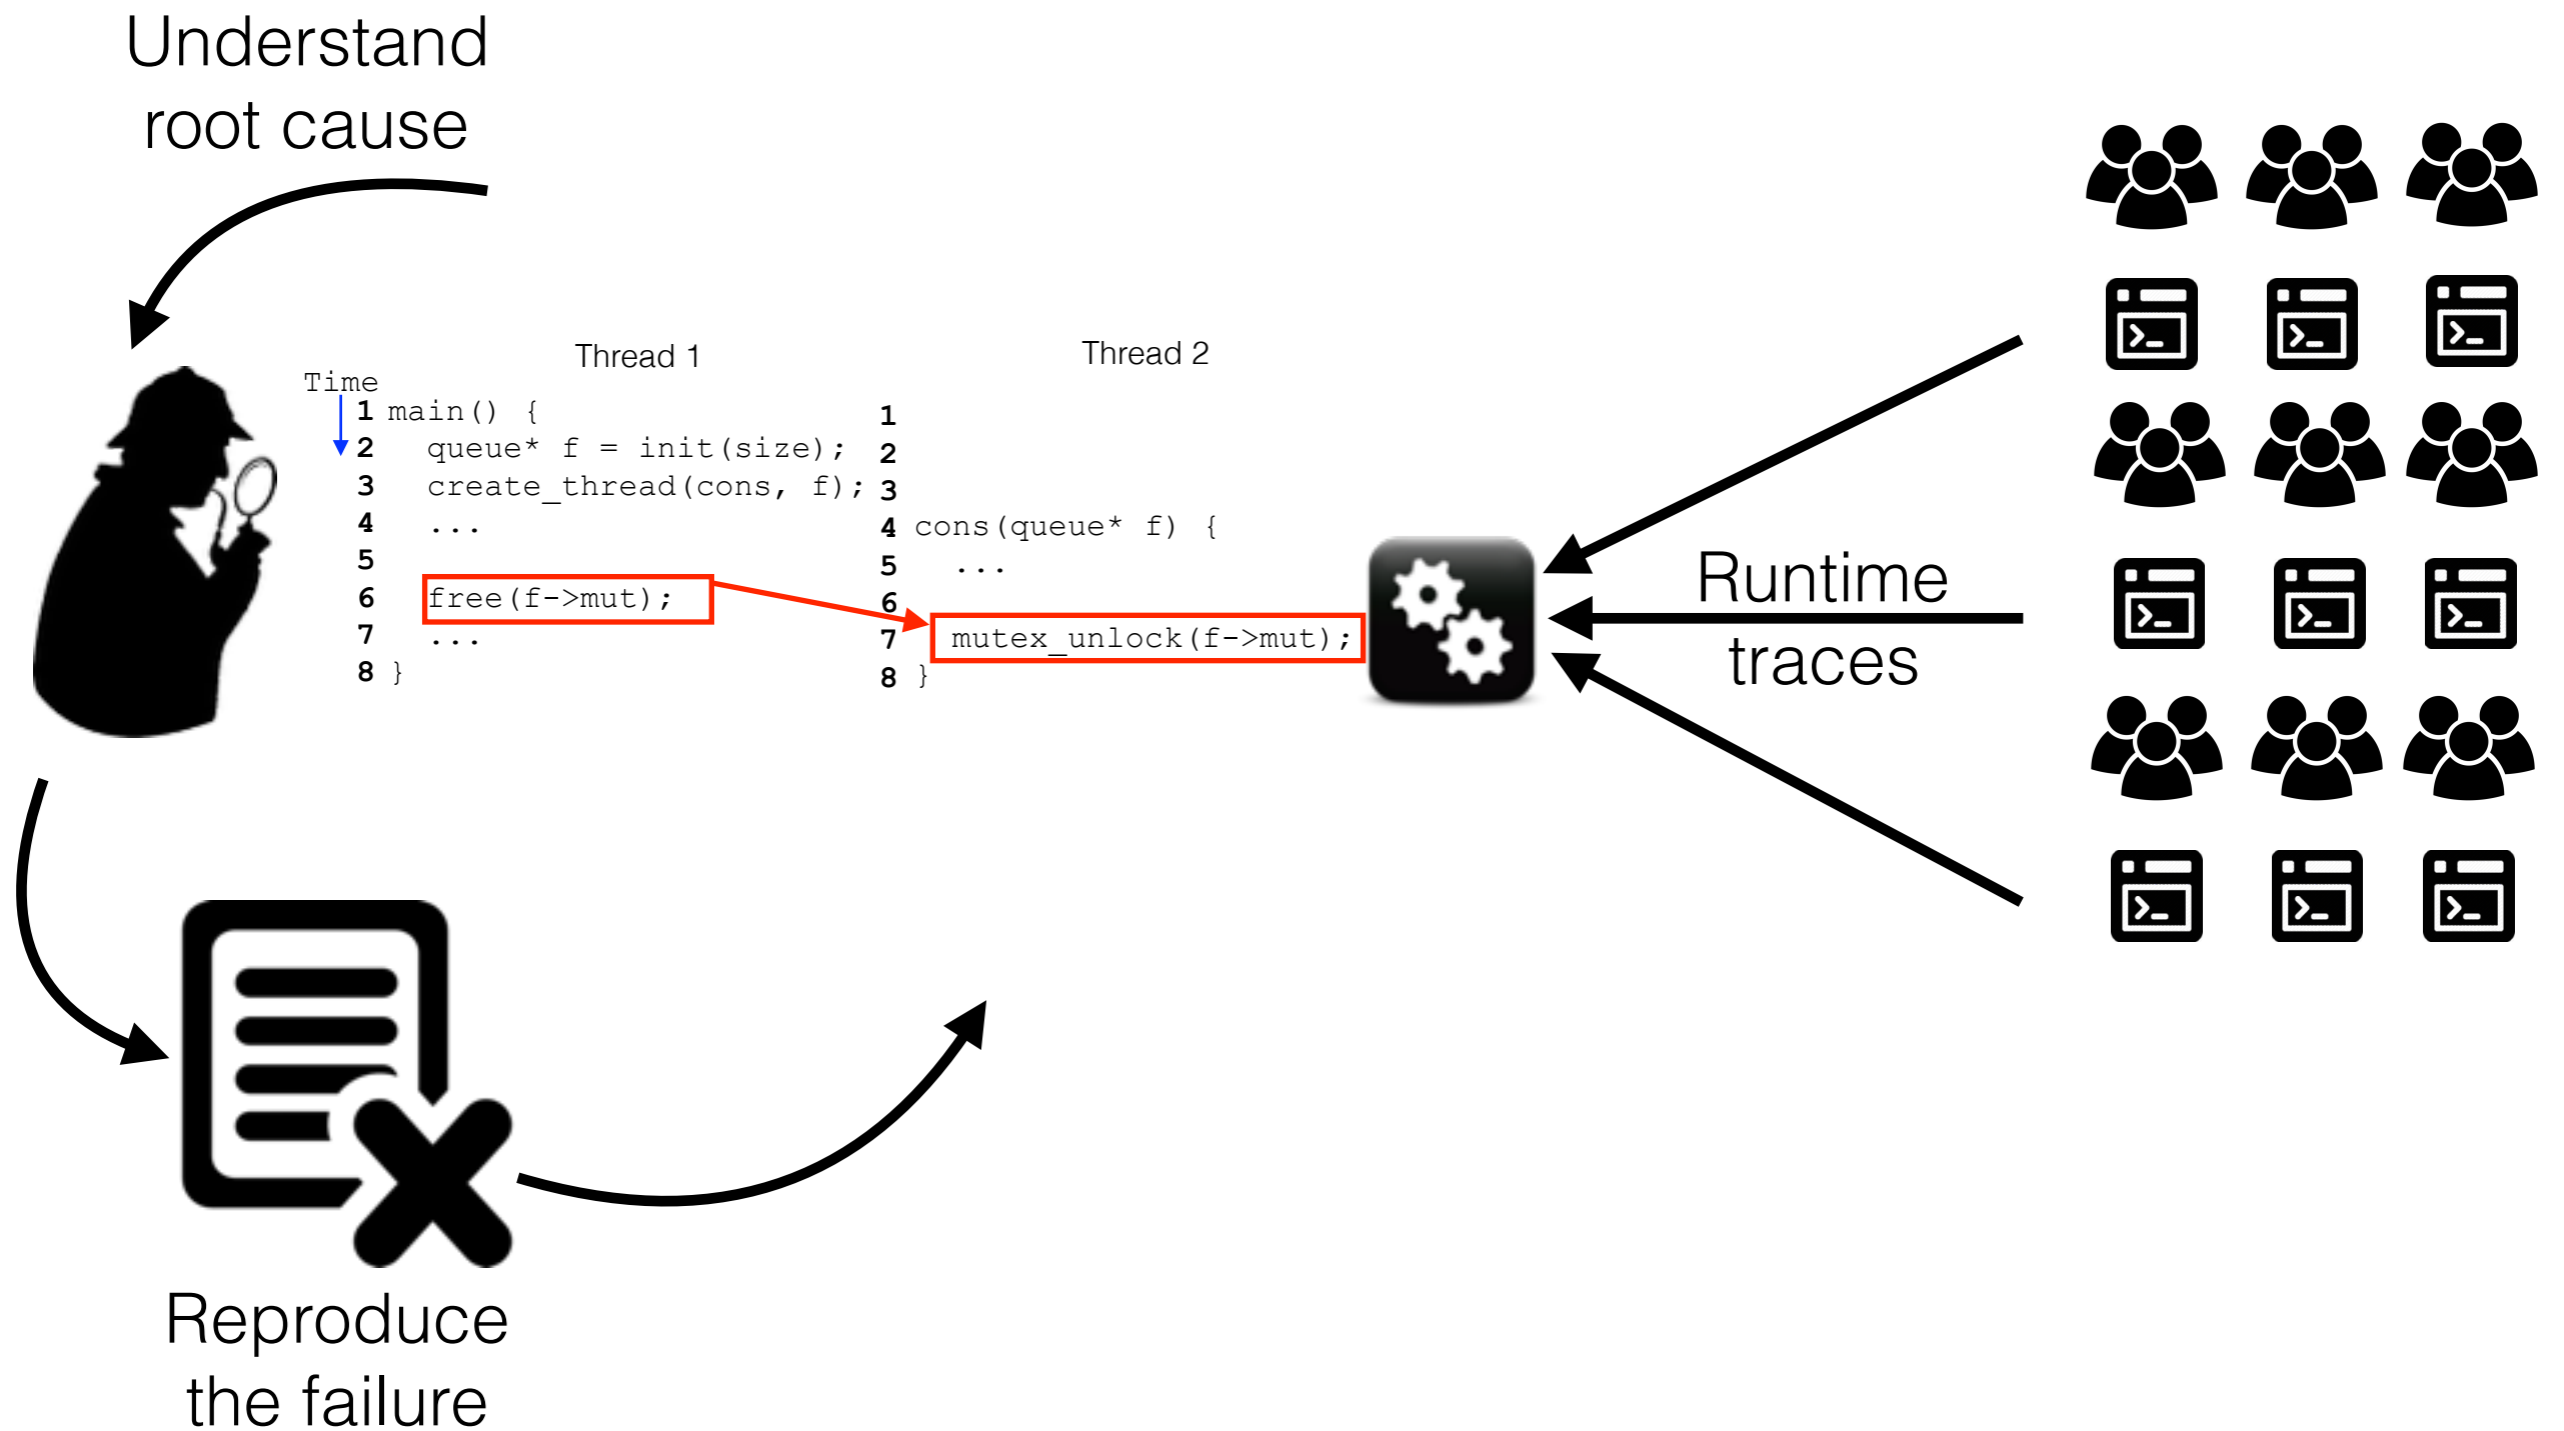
Understand root cause

Thread 1

Thread 2

Time

1 main() {
2 queue* f = init(size);
3 create_thread(cons, f);
4 ...
5
6 free(f->mut);
7 ...
8 }

1
2
3
4 cons(queue* f) {
5 ...
6
7 mutex_unlock(f->mut);
8 }

Runtime traces

Reproduce the failure